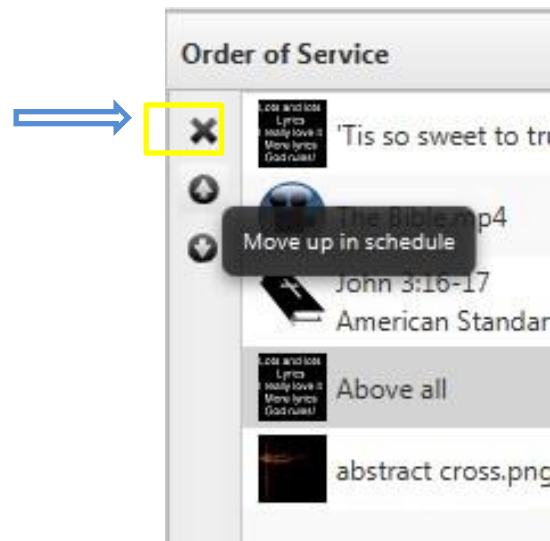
Order of Service

Lots and lots Lyrics I really love it More lyrics God rules!

'Tis so sweet to tru

The Bible.mp4

Move up in schedule

John 3:16-17
American Standar

Lots and lots Lyrics I really love it More lyrics God rules!

Above all

abstract cross.png